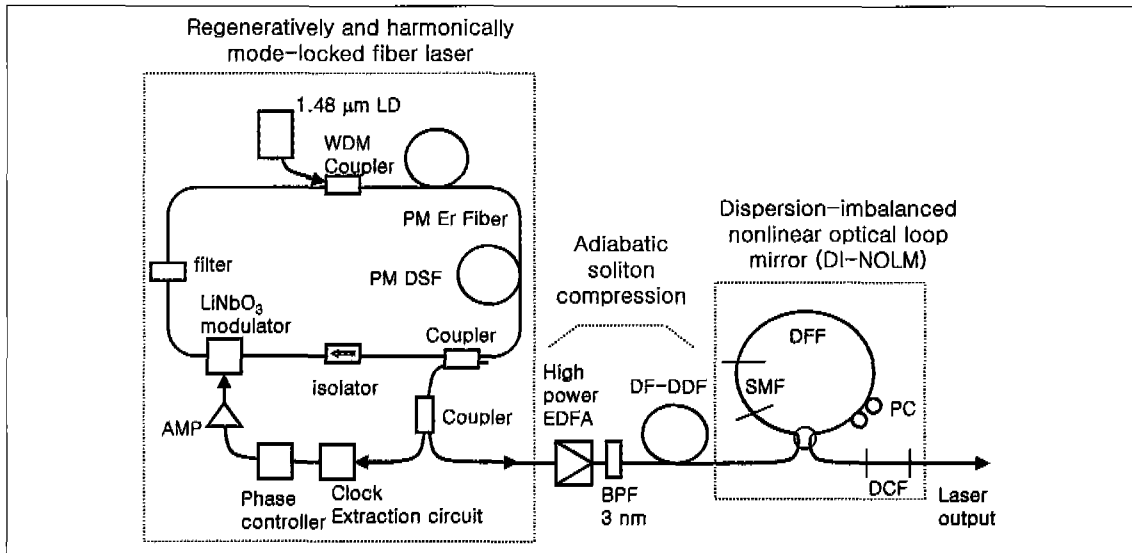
Regeneratively and harmonically mode-locked fiber laser

1.48 μm LD

WDM Coupler

PM Er Fiber

filter

PM DSF

$LiNbO_3$ modulator

isolator

Coupler

Coupler

AMP

Phase controller

Clock Extraction circuit

Adiabatic soliton compression

High power EDFA

BPF 3 nm

DF-DDF

Dispersion-imbalanced nonlinear optical loop mirror (DI-NOLM)

DFF

SMF

PC

DCF

Laser output